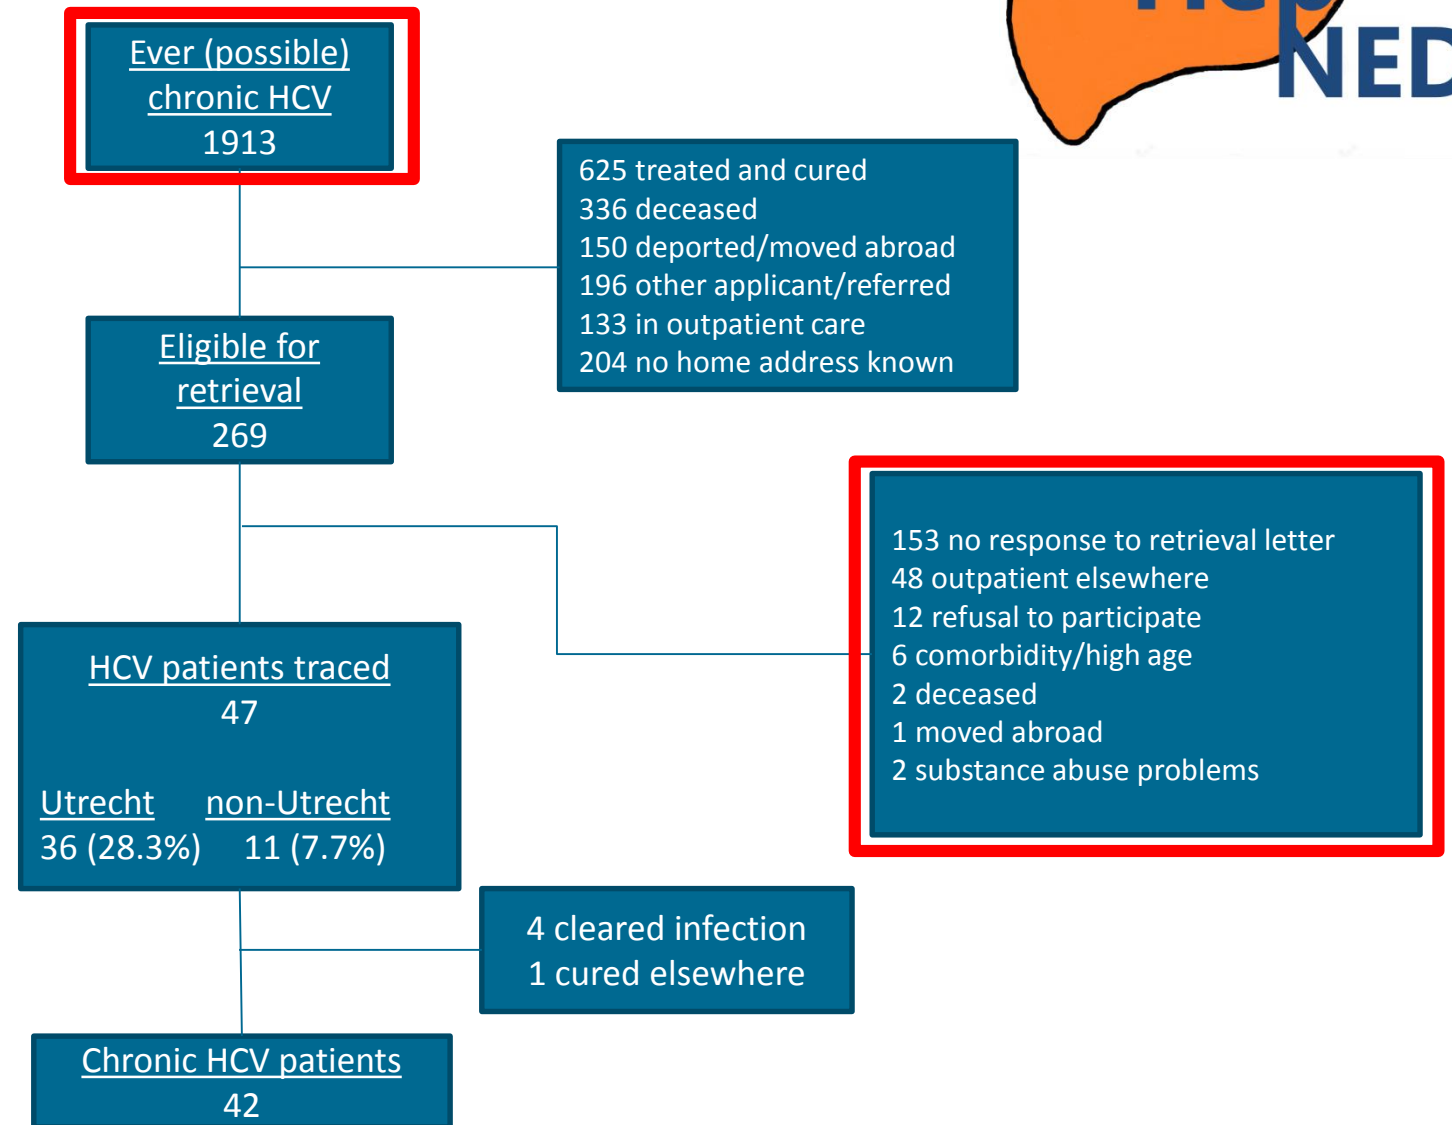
NED

Ever (possible) chronic HCV
1913

625 treated and cured
336 deceased
150 deported/moved abroad
196 other applicant/referred
133 in outpatient care
204 no home address known

Eligible for retrieval
269

153 no response to retrieval letter
48 outpatient elsewhere
12 refusal to participate
6 comorbidity/high age
2 deceased
1 moved abroad
2 substance abuse problems

HCV patients traced
47

Utrecht
36 (28.3%)

non-Utrecht
11 (7.7%)

4 cleared infection
1 cured elsewhere

Chronic HCV patients
42